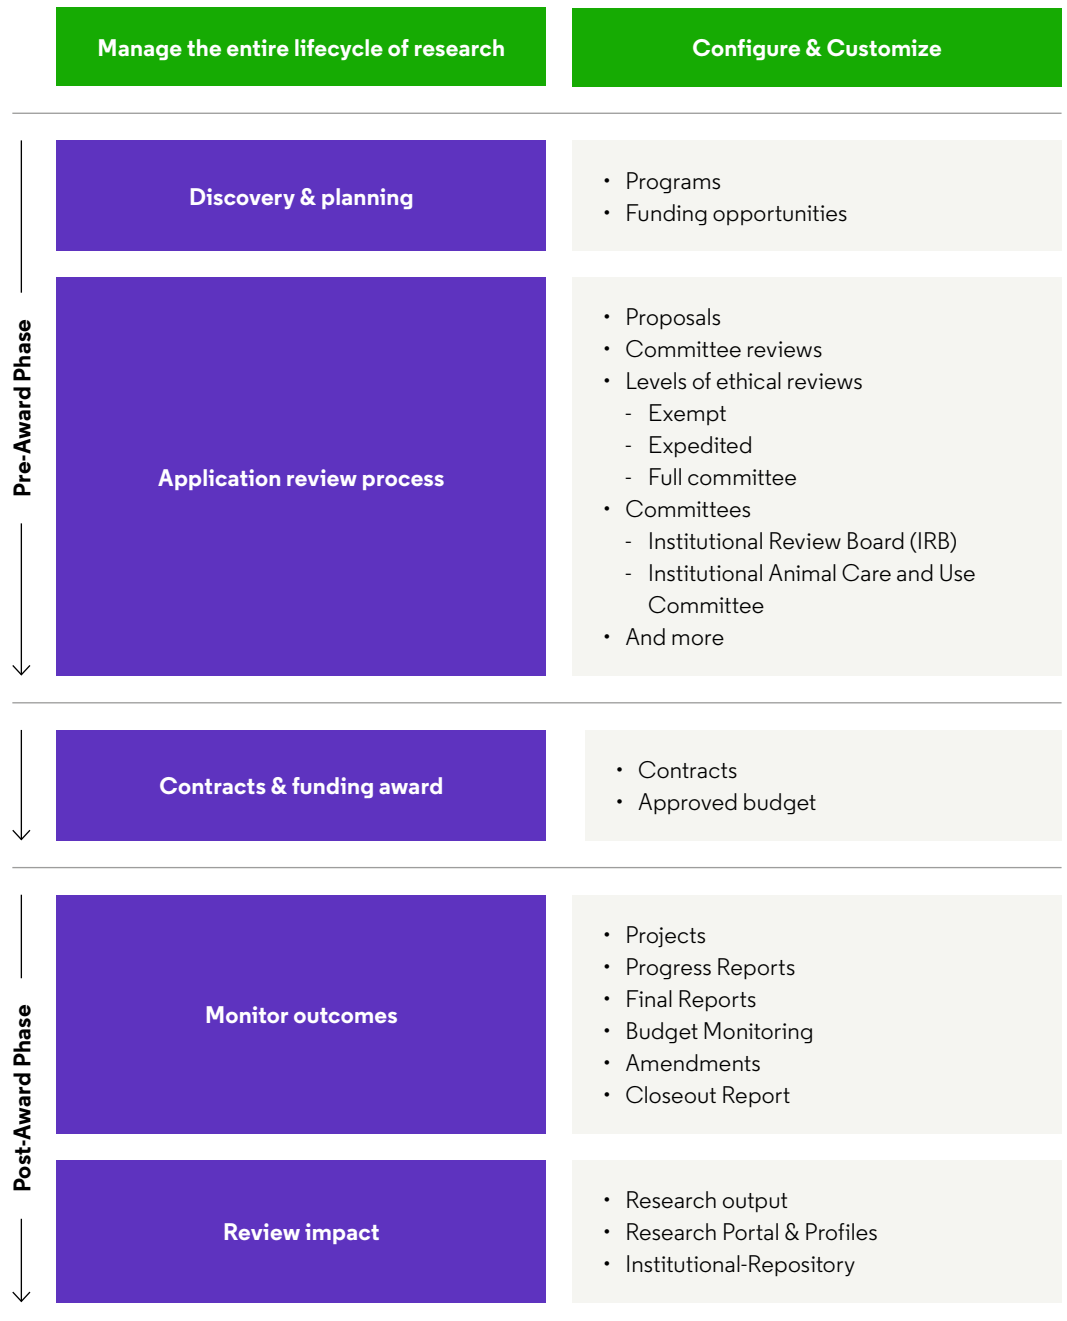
Manage the entire lifecycle of research

Configure & Customize

Pre-Award Phase

Discovery & planning

- Programs
- Funding opportunities

Application review process

- Proposals
- Committee reviews
- Levels of ethical reviews
  - Exempt
  - Expedited
  - Full committee
- Committees
  - Institutional Review Board (IRB)
  - Institutional Animal Care and Use Committee
- And more

Contracts & funding award

- Contracts
- Approved budget

Post-Award Phase

Monitor outcomes

- Projects
- Progress Reports
- Final Reports
- Budget Monitoring
- Amendments
- Closeout Report

Review impact

- Research output
- Research Portal & Profiles
- Institutional-Repository